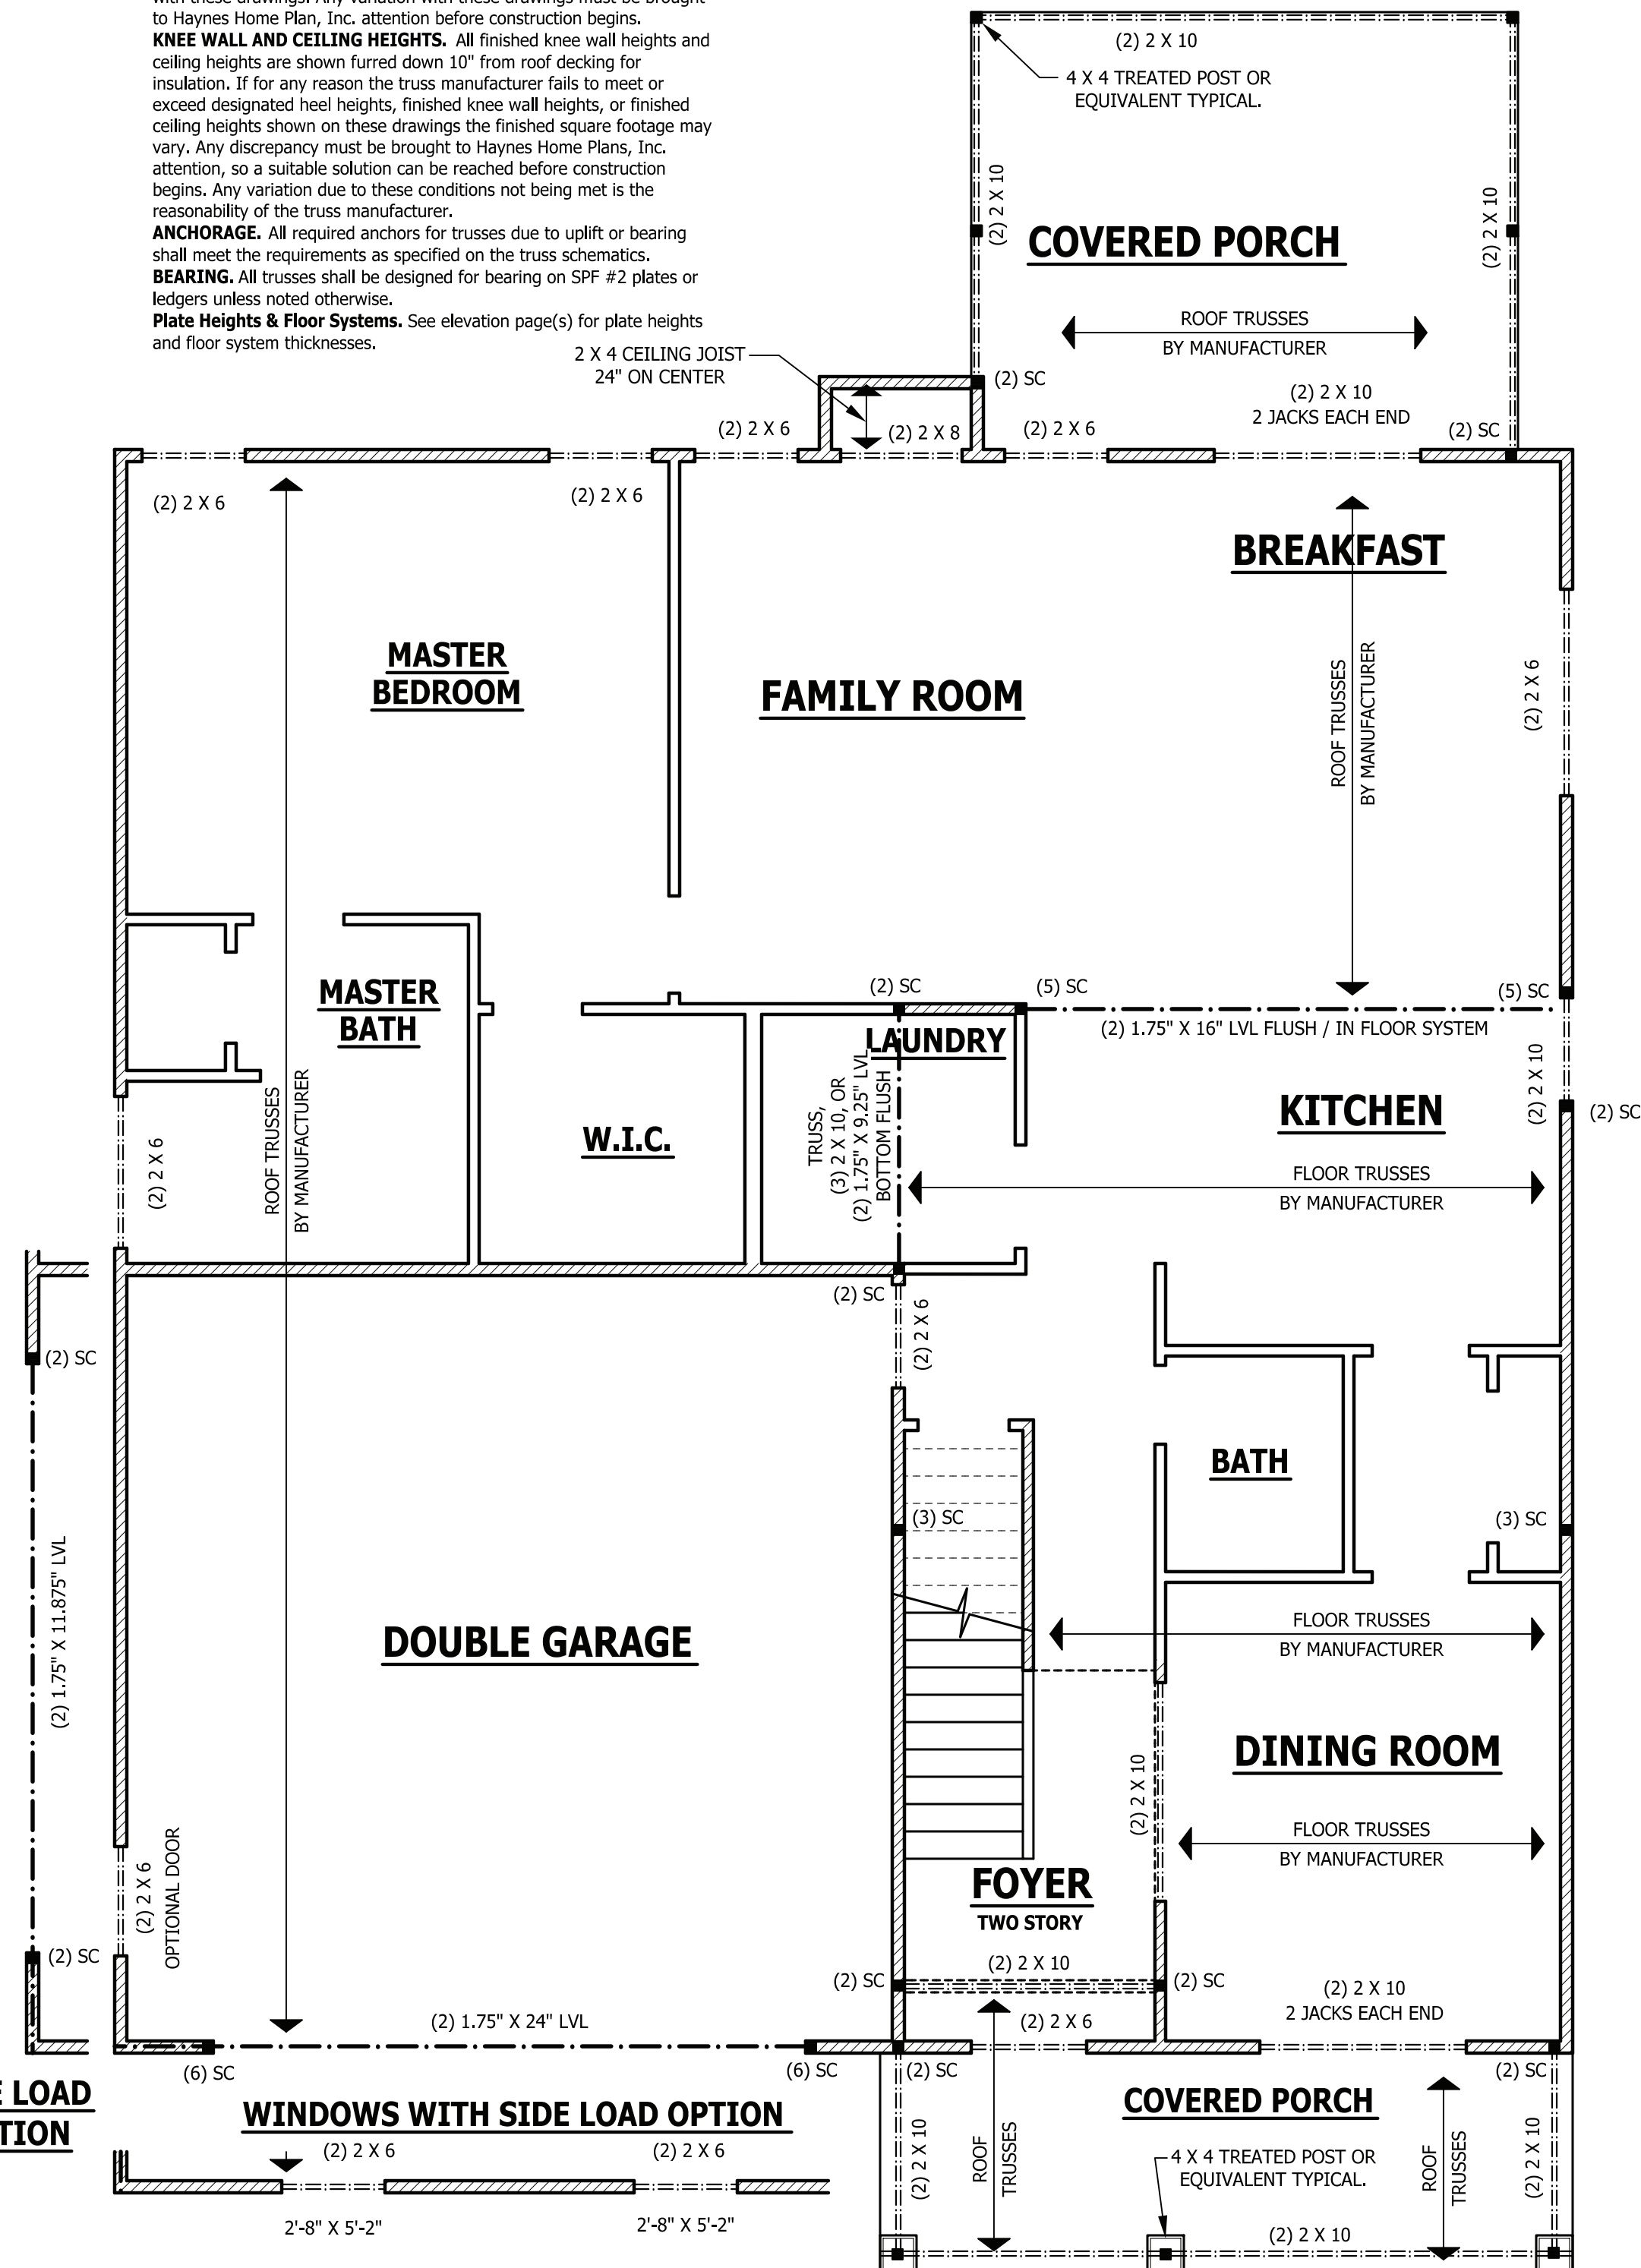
to Haynes Home Plan, Inc. attention before construction begins.
**KNEE WALL AND CEILING HEIGHTS.** All finished knee wall heights and ceiling heights are shown furred down 10" from roof decking for insulation. If for any reason the truss manufacturer fails to meet or exceed designated heel heights, finished knee wall heights, or finished ceiling heights shown on these drawings the finished square footage may vary. Any discrepancy must be brought to Haynes Home Plans, Inc. attention, so a suitable solution can be reached before construction begins. Any variation due to these conditions not being met is the reasonability of the truss manufacturer.
**ANCHORAGE.** All required anchors for trusses due to uplift or bearing shall meet the requirements as specified on the truss schematics.
**BEARING.** All trusses shall be designed for bearing on SPF #2 plates or ledgers unless noted otherwise.
**Plate Heights & Floor Systems.** See elevation page(s) for plate heights and floor system thicknesses.

(2) 2 X 10
4 X 4 TREATED POST OR EQUIVALENT TYPICAL.
(2) 2 X 10
COVERED PORCH
(2) 2 X 10
ROOF TRUSSES BY MANUFACTURER
2 X 4 CEILING JOIST 24" ON CENTER
(2) SC
(2) 2 X 10 2 JACKS EACH END
(2) 2 X 6
(2) 2 X 8
(2) 2 X 6
(2) SC
(2) 2 X 6
(2) 2 X 6
BREAKFAST
MASTER BEDROOM
FAMILY ROOM
ROOF TRUSSES BY MANUFACTURER
(2) 2 X 6
MASTER BATH
(2) SC
(5) SC
(5) SC
LAUNDRY
(2) 1.75" X 16" LVL FLUSH / IN FLOOR SYSTEM
(2) 2 X 10
(2) SC
KITCHEN
W.I.C.
TRUSS, (3) 2 X 10, OR (2) 1.75" X 9.25" LVL BOTTOM FLUSH
(2) 2 X 6
ROOF TRUSSES BY MANUFACTURER
FLOOR TRUSSES BY MANUFACTURER
(2) SC
(2) 2 X 6
(2) SC
BATH
(3) SC
(3) SC
(2) 1.75" X 11.875" LVL
DOUBLE GARAGE
FLOOR TRUSSES BY MANUFACTURER
DINING ROOM
(2) 2 X 10
FLOOR TRUSSES BY MANUFACTURER
(2) 2 X 6
OPTIONAL DOOR
FOYER
TWO STORY
(2) SC
(2) SC
(2) 2 X 10
(2) SC
(2) 2 X 10 2 JACKS EACH END
(2) 1.75" X 24" LVL
(2) 2 X 6
(6) SC
(6) SC
(2) SC
(2) SC
E LOAD
TION
WINDOWS WITH SIDE LOAD OPTION
COVERED PORCH
(2) 2 X 6
(2) 2 X 6
(2) 2 X 10
ROOF TRUSSES
4 X 4 TREATED POST OR EQUIVALENT TYPICAL.
ROOF TRUSSES
(2) 2 X 10
2'-8" X 5'-2"
2'-8" X 5'-2"
(2) 2 X 10